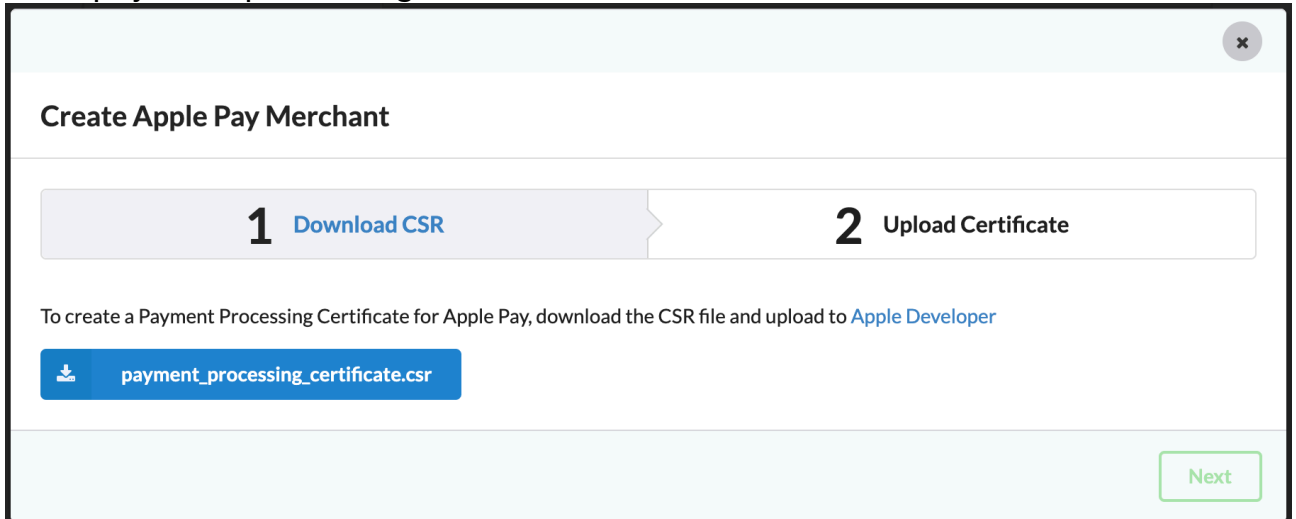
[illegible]

×

Create Apple Pay Merchant

1 Download CSR

2 Upload Certificate

To create a Payment Processing Certificate for Apple Pay, download the CSR file and upload to Apple Developer

payment_processing_certificate.csr

Next